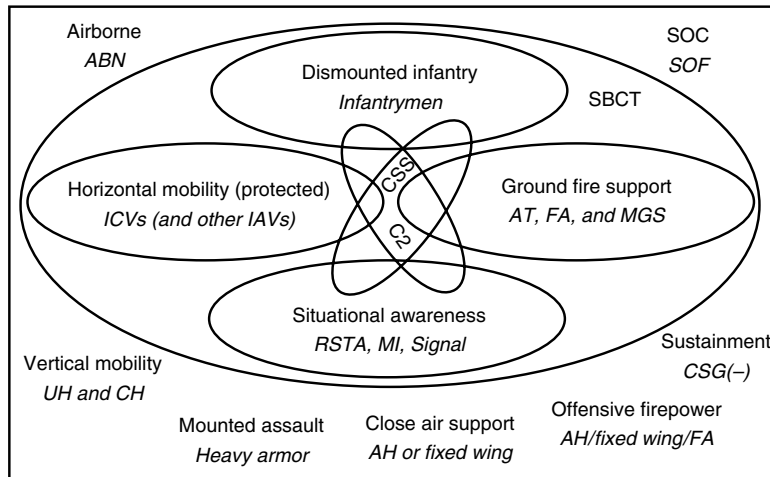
Airborne
ABN

SOC
SOF

Dismounted infantry
Infantrymen

SBCT

Horizontal mobility (protected)
ICVs (and other IAVs)

CSS

C2

Ground fire support
AT, FA, and MGS

Situational awareness
RSTA, MI, Signal

Vertical mobility
UH and CH

Sustainment
CSG(–)

Mounted assault
Heavy armor

Close air support
AH or fixed wing

Offensive firepower
AH/fixed wing/FA